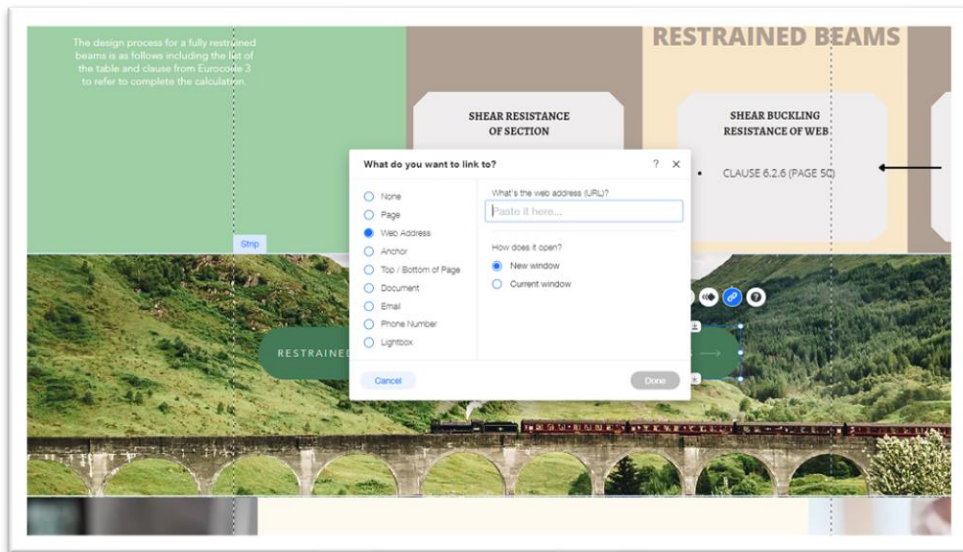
The design process for a fully restrained beams is as follows including the list of the table and clause from Eurocode 3 to refer to complete the calculation.

RESTRAINED BEAMS

SHEAR RESISTANCE OF SECTION

SHEAR BUCKLING RESISTANCE OF WEB

• CLAUSE 6.2.6 (PAGE 50)

Strip

What do you want to link to?

? ✕

None
Page
Web Address
Anchor
Top / Bottom of Page
Document
Email
Phone Number
Lightbox

What's the web address (URL)?

Paste it here...

How does it open?

New window
Current window

Cancel

Done

RESTRAINED